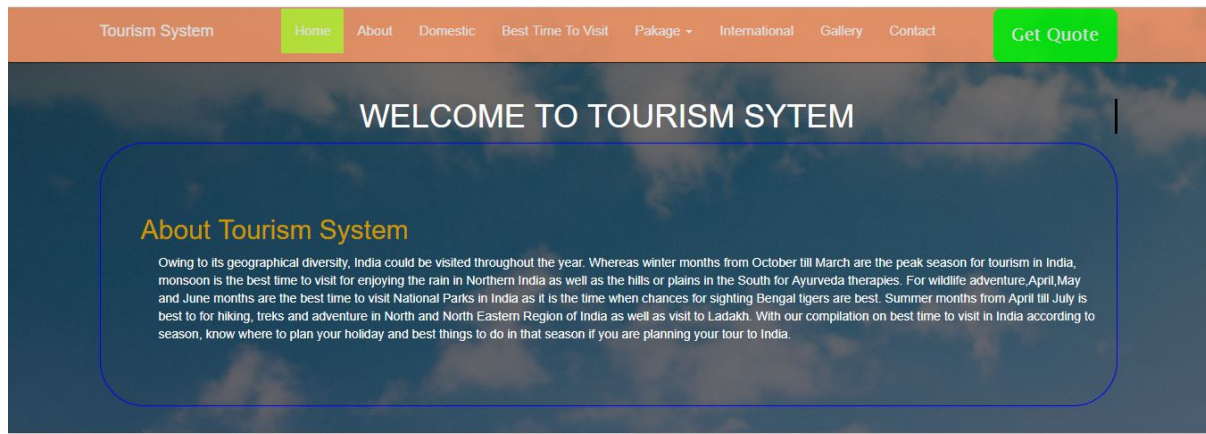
Tourism System

Home About Domestic Best Time To Visit Pakage International Gallery Contact

Get Quote

WELCOME TO TOURISM SYTEM

About Tourism System

Owing to its geographical diversity, India could be visited throughout the year. Whereas winter months from October till March are the peak season for tourism in India, monsoon is the best time to visit for enjoying the rain in Northern India as well as the hills or plains in the South for Ayurveda therapies. For wildlife adventure,April,May and June months are the best time to visit National Parks in India as it is the time when chances for sighting Bengal tigers are best. Summer months from April till July is best to for hiking, treks and adventure in North and North Eastern Region of India as well as visit to Ladakh. With our compilation on best time to visit in India according to season, know where to plan your holiday and best things to do in that season if you are planning your tour to India.